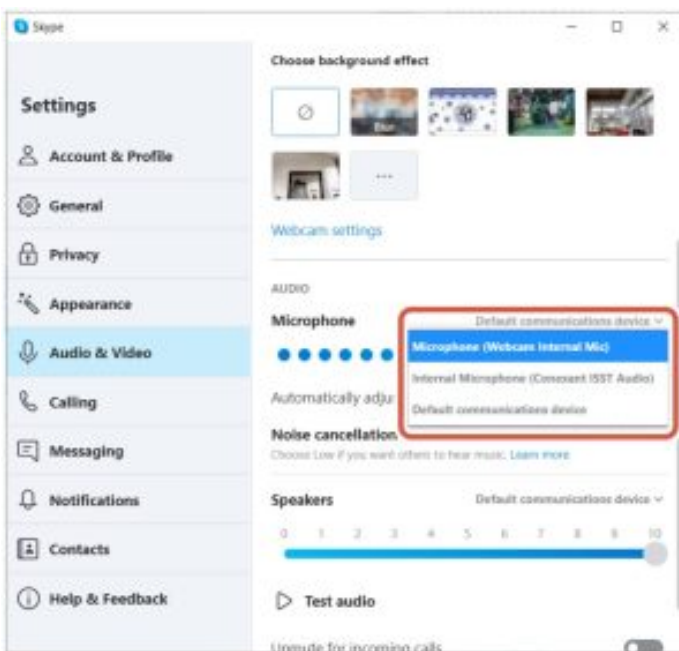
Skype

Settings

Account & Profile

General

Privacy

Appearance

Audio & Video

Calling

Messaging

Notifications

Contacts

Help & Feedback

Choose background effect

Blur

...

Webcam settings

AUDIO

Microphone

Default communications device

Microphone (Webcam Internal Mic)

Internal Microphone (Conexant ISST Audio)

Default communications device

Automatically adju

Noise cancellation

Choose Low if you want others to hear music. Learn more

Speakers

Default communications device

0 1 2 3 4 5 6 7 8 9 10

Test audio

Unmute for incoming calls